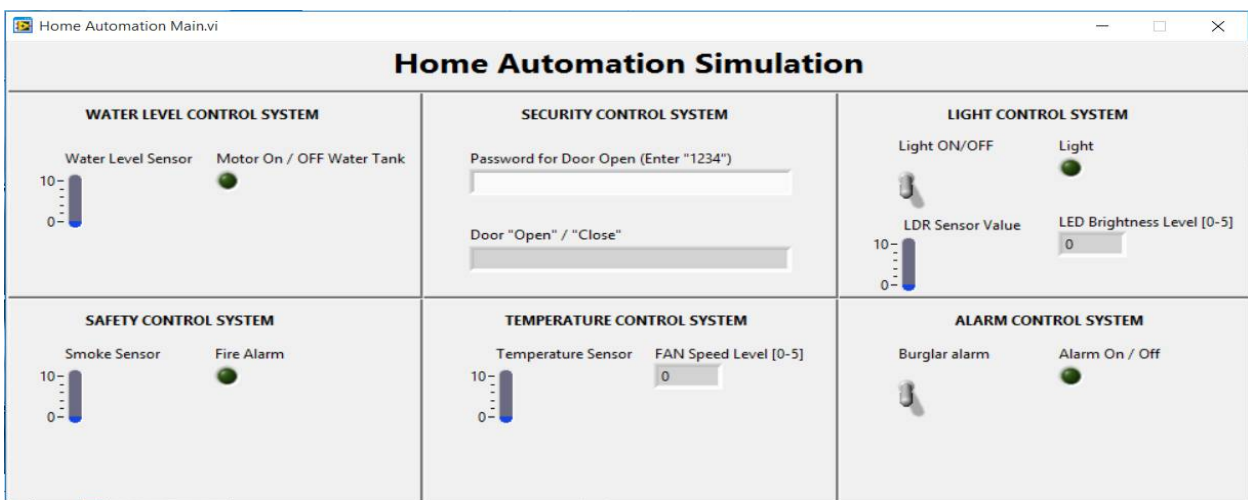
Home Automation Main.vi

Home Automation Simulation

WATER LEVEL CONTROL SYSTEM

Water Level Sensor

10
0

Motor On / OFF Water Tank

SECURITY CONTROL SYSTEM

Password for Door Open (Enter "1234")

Door "Open" / "Close"

LIGHT CONTROL SYSTEM

Light ON/OFF

Light

LDR Sensor Value

10
0

LED Brightness Level [0-5]

0

SAFETY CONTROL SYSTEM

Smoke Sensor

10
0

Fire Alarm

TEMPERATURE CONTROL SYSTEM

Temperature Sensor

10
0

FAN Speed Level [0-5]

0

ALARM CONTROL SYSTEM

Burglar alarm

Alarm On / Off